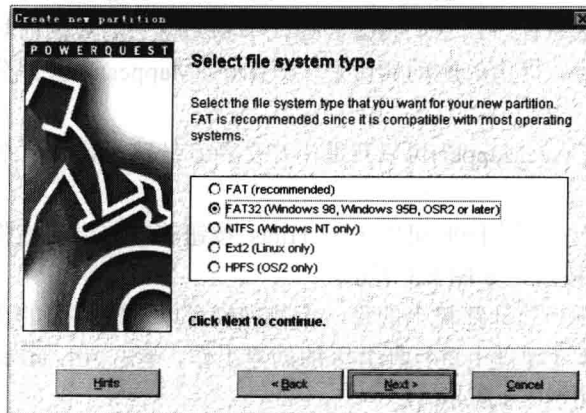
Create new partition

POWERQUEST

Select file system type

Select the file system type that you want for your new partition. FAT is recommended since it is compatible with most operating systems.

FAT (recommended)
FAT32 (Windows 98, Windows 95B, OSR2 or later)
NTFS (Windows NT only)
Ext2 (Linux only)
HPFS (OS/2 only)

Click Next to continue.

Hints
< Back
Next >
Cancel